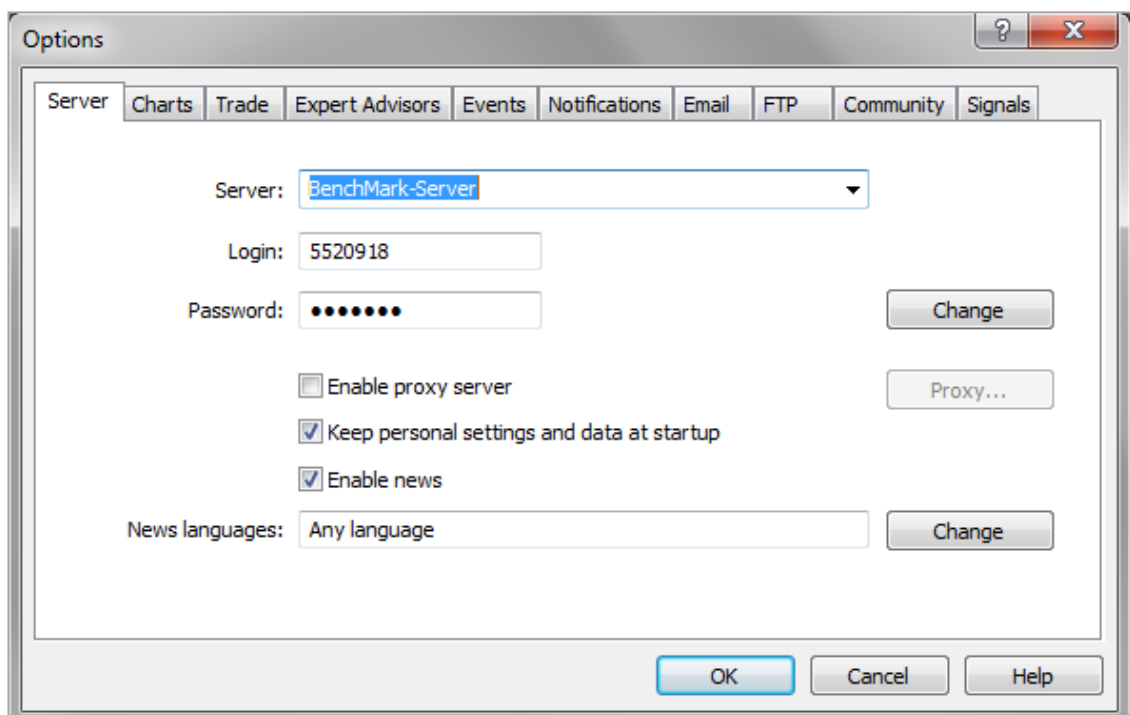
Options

?

X

Server | Charts | Trade | Expert Advisors | Events | Notifications | Email | FTP | Community | Signals

Server: BenchMark-Server

Login: 5520918

Password: •••••••

Change

Enable proxy server

Proxy...

Keep personal settings and data at startup

Enable news

News languages: Any language

Change

OK

Cancel

Help